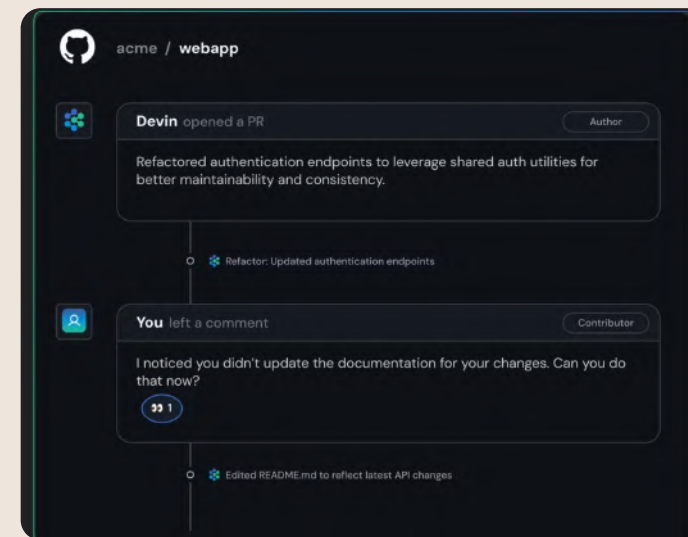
acme / webapp

Devin opened a PR

Author

Refactored authentication endpoints to leverage shared auth utilities for better maintainability and consistency.

Refactor: Updated authentication endpoints

You left a comment

Contributor

I noticed you didn't update the documentation for your changes. Can you do that now?

99 1

Edited README.md to reflect latest API changes